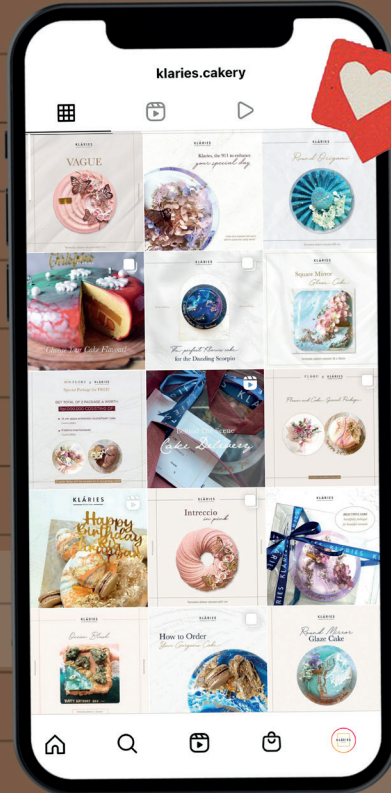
klaries.cakery

VAGUE

Klaries, the NO 1 to enhance your special day

Round Gorgeous

Choose Your Cake Flavour

The perfect Planet cake for the Dazzling Scorpio

Square Mirror Glaze Cake

Special Package for FREE!

Cake Delivery

Flower and Cake Special Package

KLARIES

Happy Birthday

KLARIES

Intreccio

KLARIES

Ocean Blush

How to Order

Round Mirror Glaze Cake

KLARIES